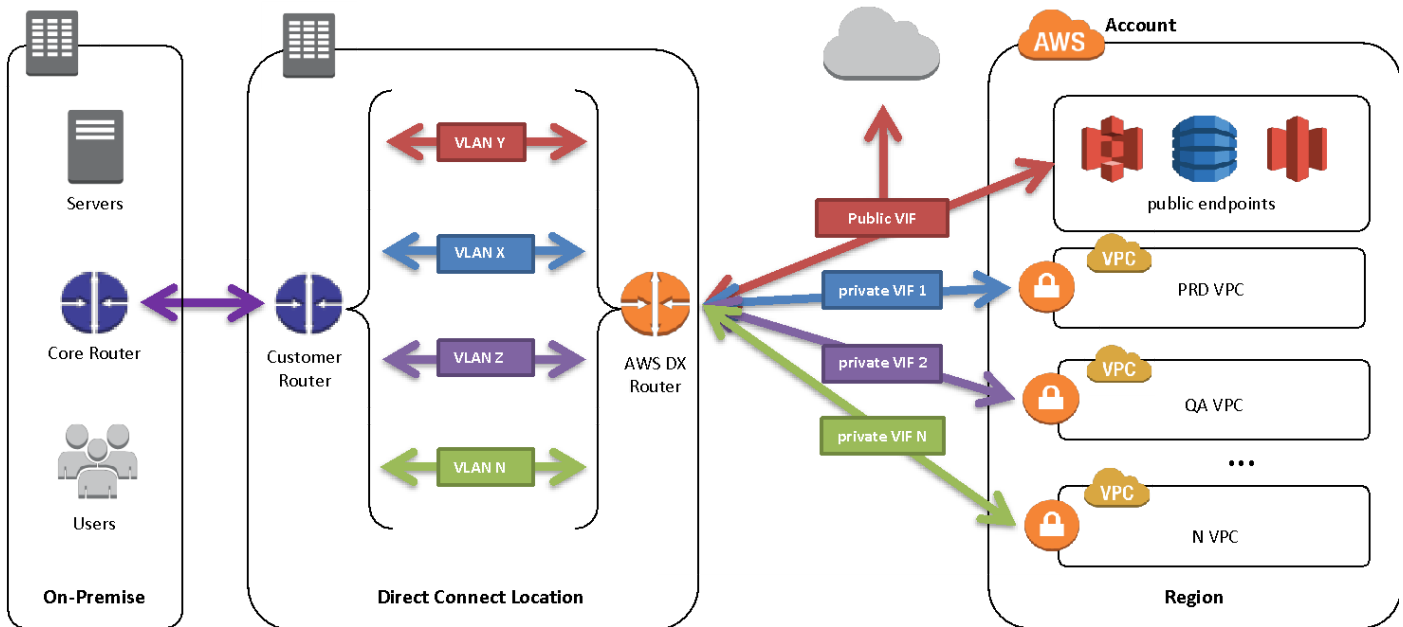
Servers

Core Router

Users

On-Premise

Customer Router

VLAN Y

VLAN X

VLAN Z

VLAN N

AWS DX Router

Direct Connect Location

Public VIF

private VIF 1

private VIF 2

private VIF N

AWS Account

public endpoints

VPC

PRD VPC

VPC

QA VPC

...

VPC

N VPC

Region